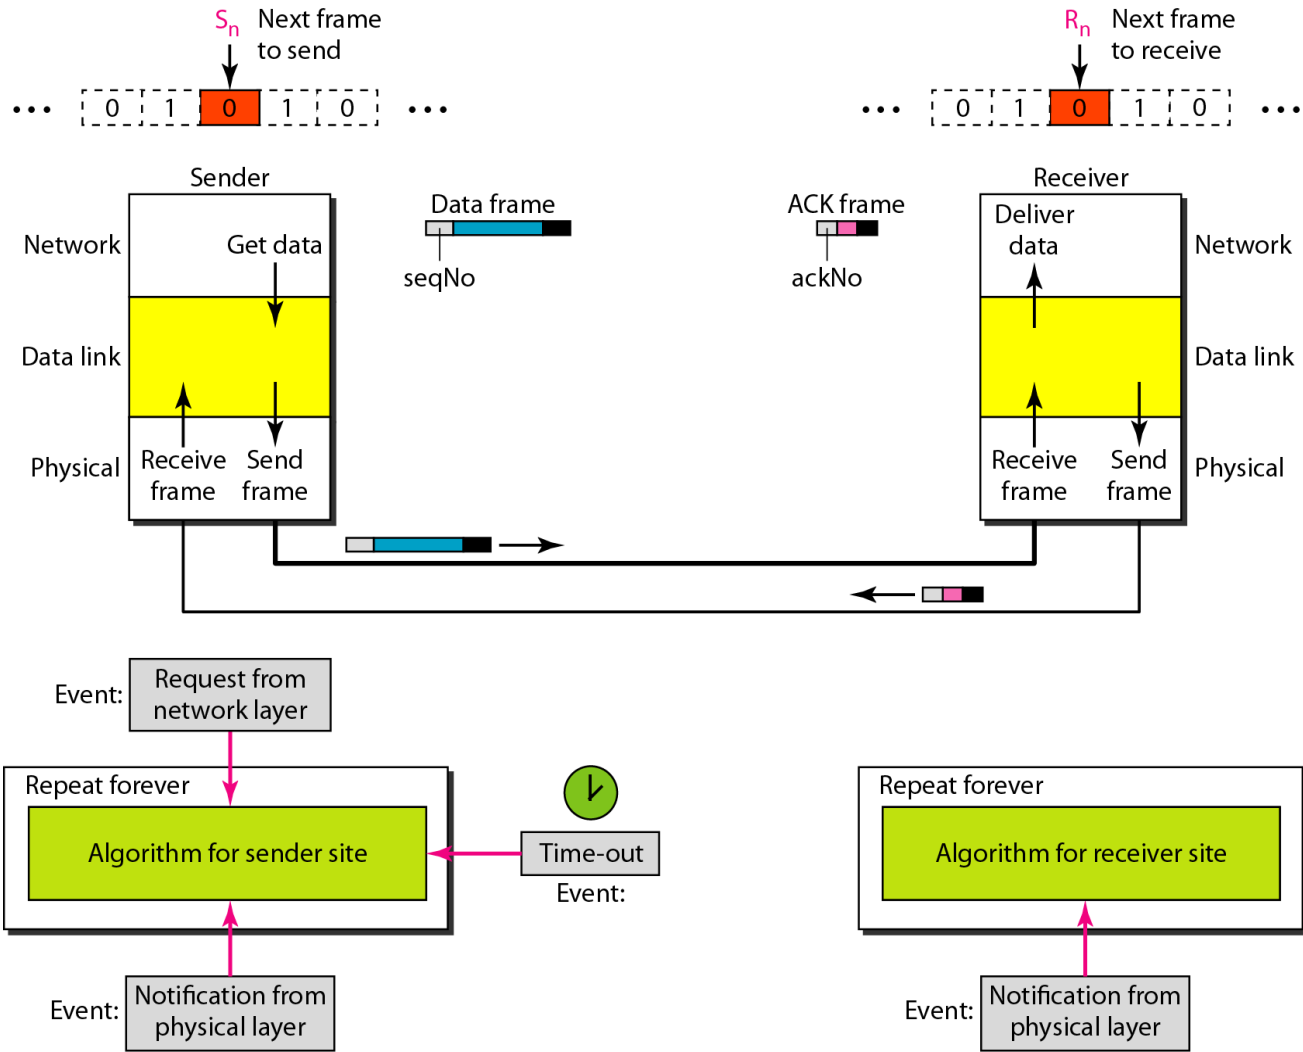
$S_n$ Next frame to send

... 0 1 0 1 0 ...

$R_n$ Next frame to receive

... 0 1 0 1 0 ...

Sender

Network

Get data

Data link

Physical

Receive frame

Send frame

Data frame

seqNo

ACK frame

ackNo

Receiver

Deliver data

Network

Data link

Physical

Receive frame

Send frame

Event: Request from network layer

Repeat forever

Algorithm for sender site

Time-out

Event:

Event: Notification from physical layer

Repeat forever

Algorithm for receiver site

Event: Notification from physical layer